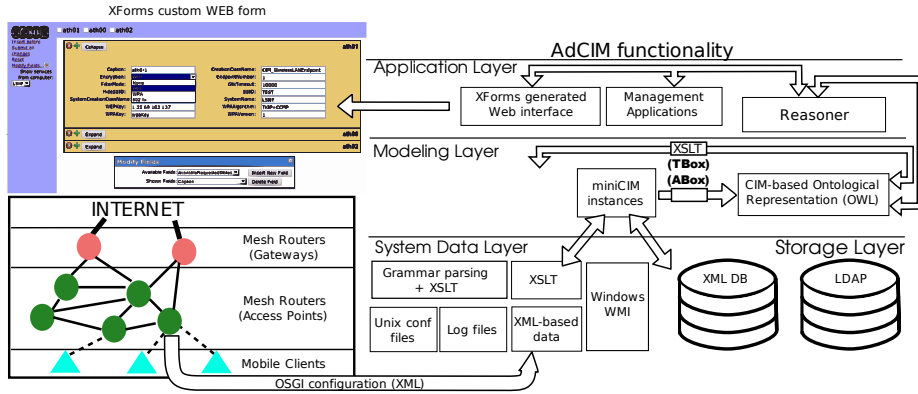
XForms custom WEB form

ath01 ath00 ath02

Collapse ath01

Caption: ath0-1
Encryption:
FalseMode: None
Ht-essID: WPA
SystemCreationClassName: 802 1x
WEPKey: 1 55 66 163 137
WPAKey: wpakey

CreationClassName: CIM_WirelessLANEndpoint
EnabledState: 1
OtherTimeout: 10000
SSID: TEST
SystemName: LSBF
WPAAlgorithm: TKIP+CCMP
WPAVersion: 1

Expand ath00
Expand ath02

Modify Fields
Available Fields: Insert New Field
Shown Fields: Caption Delete Field

AdCIM functionality

Application Layer

XForms generated Web interface

Management Applications

Reasoner

Modeling Layer

XSLT

(TBox)

(ABox)

miniCIM instances

CIM-based Ontological Representation (OWL)

System Data Layer

Storage Layer

Grammar parsing + XSLT

XSLT

Windows WMI

XML DB

LDAP

Unix conf files

Log files

XML-based data

INTERNET

Mesh Routers (Gateways)

Mesh Routers (Access Points)

Mobile Clients

OSGI configuration (XML)